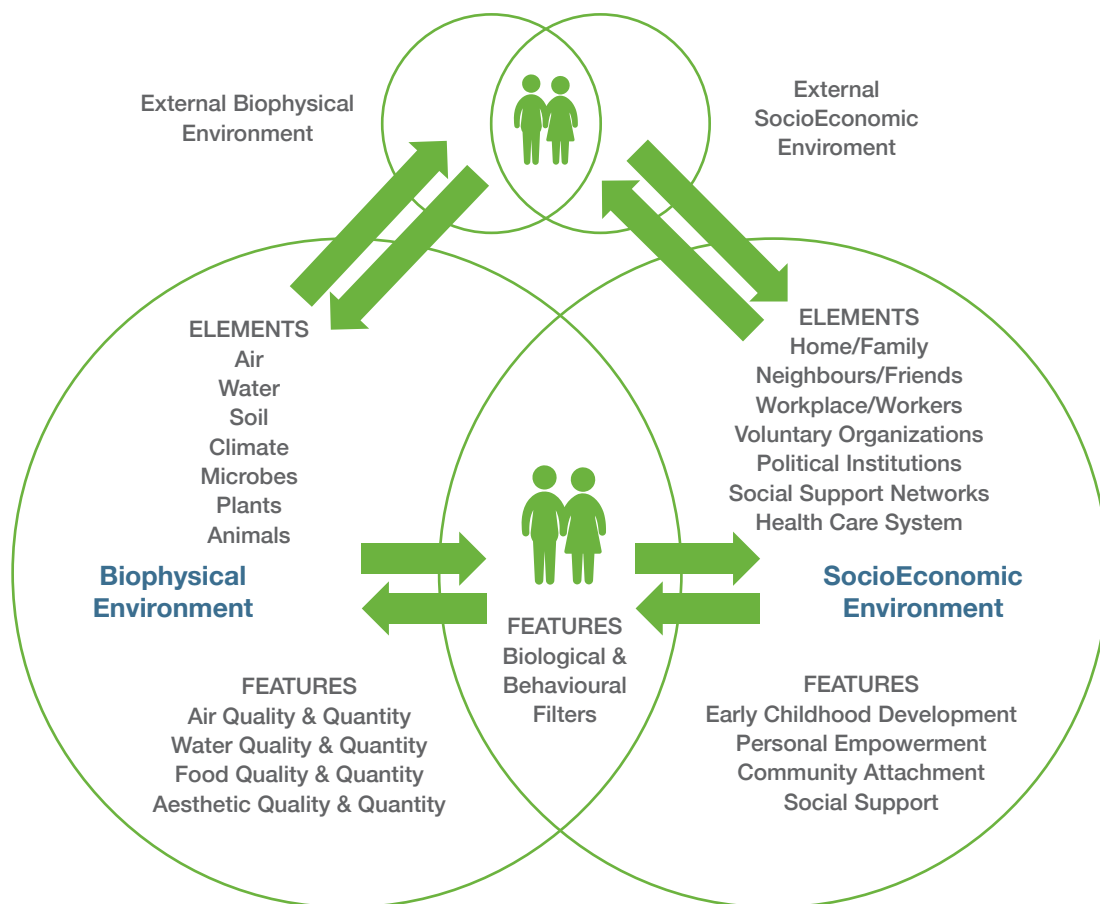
External Biophysical Environment

External SocioEconomic Enviroment

ELEMENTS
Air
Water
Soil
Climate
Microbes
Plants
Animals

Biophysical Environment

FEATURES
Air Quality & Quantity
Water Quality & Quantity
Food Quality & Quantity
Aesthetic Quality & Quantity

FEATURES
Biological & Behavioural Filters

ELEMENTS
Home/Family
Neighbours/Friends
Workplace/Workers
Voluntary Organizations
Political Institutions
Social Support Networks
Health Care System

SocioEconomic Environment

FEATURES
Early Childhood Development
Personal Empowerment
Community Attachment
Social Support